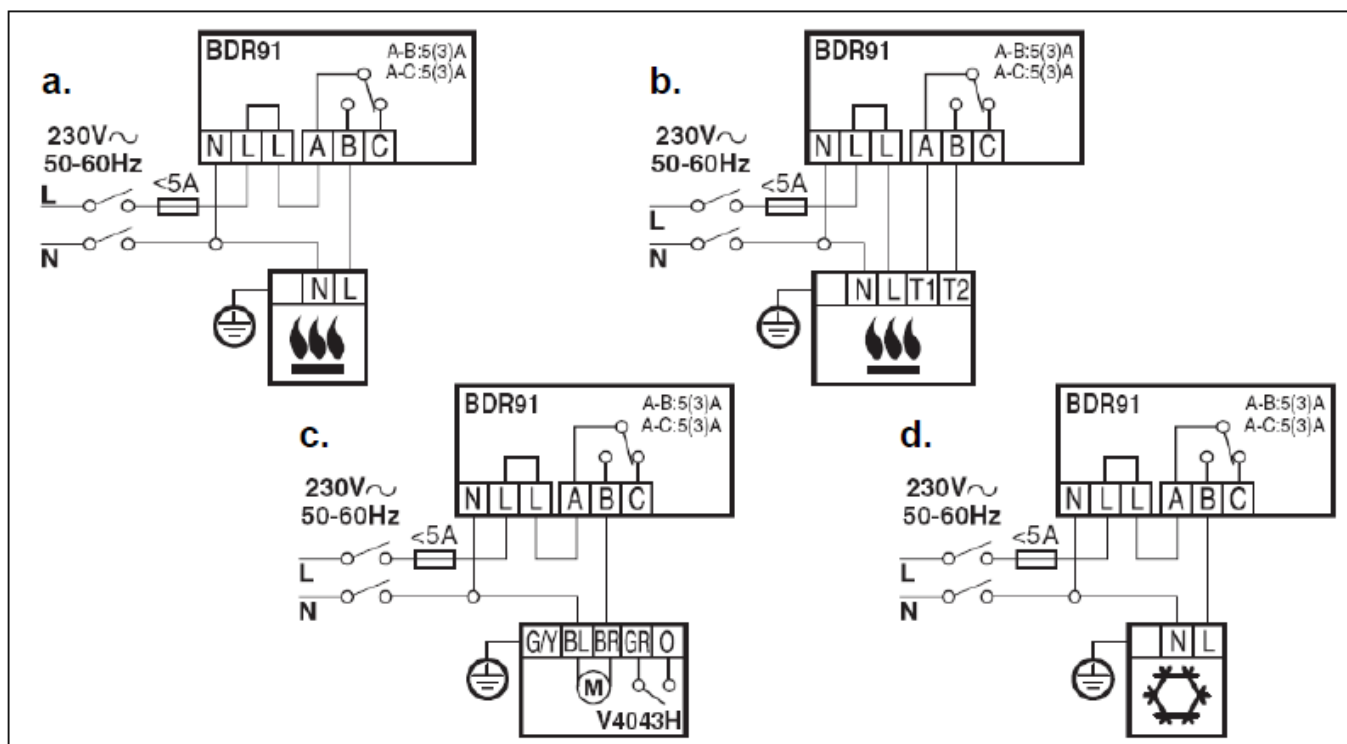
a.

BDR91

A-B:5(3)A
A-C:5(3)A

N L L A B C

230V$\sim$
50-60Hz

<5A

L

N

N L

b.

BDR91

A-B:5(3)A
A-C:5(3)A

N L L A B C

230V$\sim$
50-60Hz

<5A

L

N

N L T1 T2

c.

BDR91

A-B:5(3)A
A-C:5(3)A

N L L A B C

230V$\sim$
50-60Hz

<5A

L

N

G/Y BL BR GR O

M

V4043H

d.

BDR91

A-B:5(3)A
A-C:5(3)A

N L L A B C

230V$\sim$
50-60Hz

<5A

L

N

N L